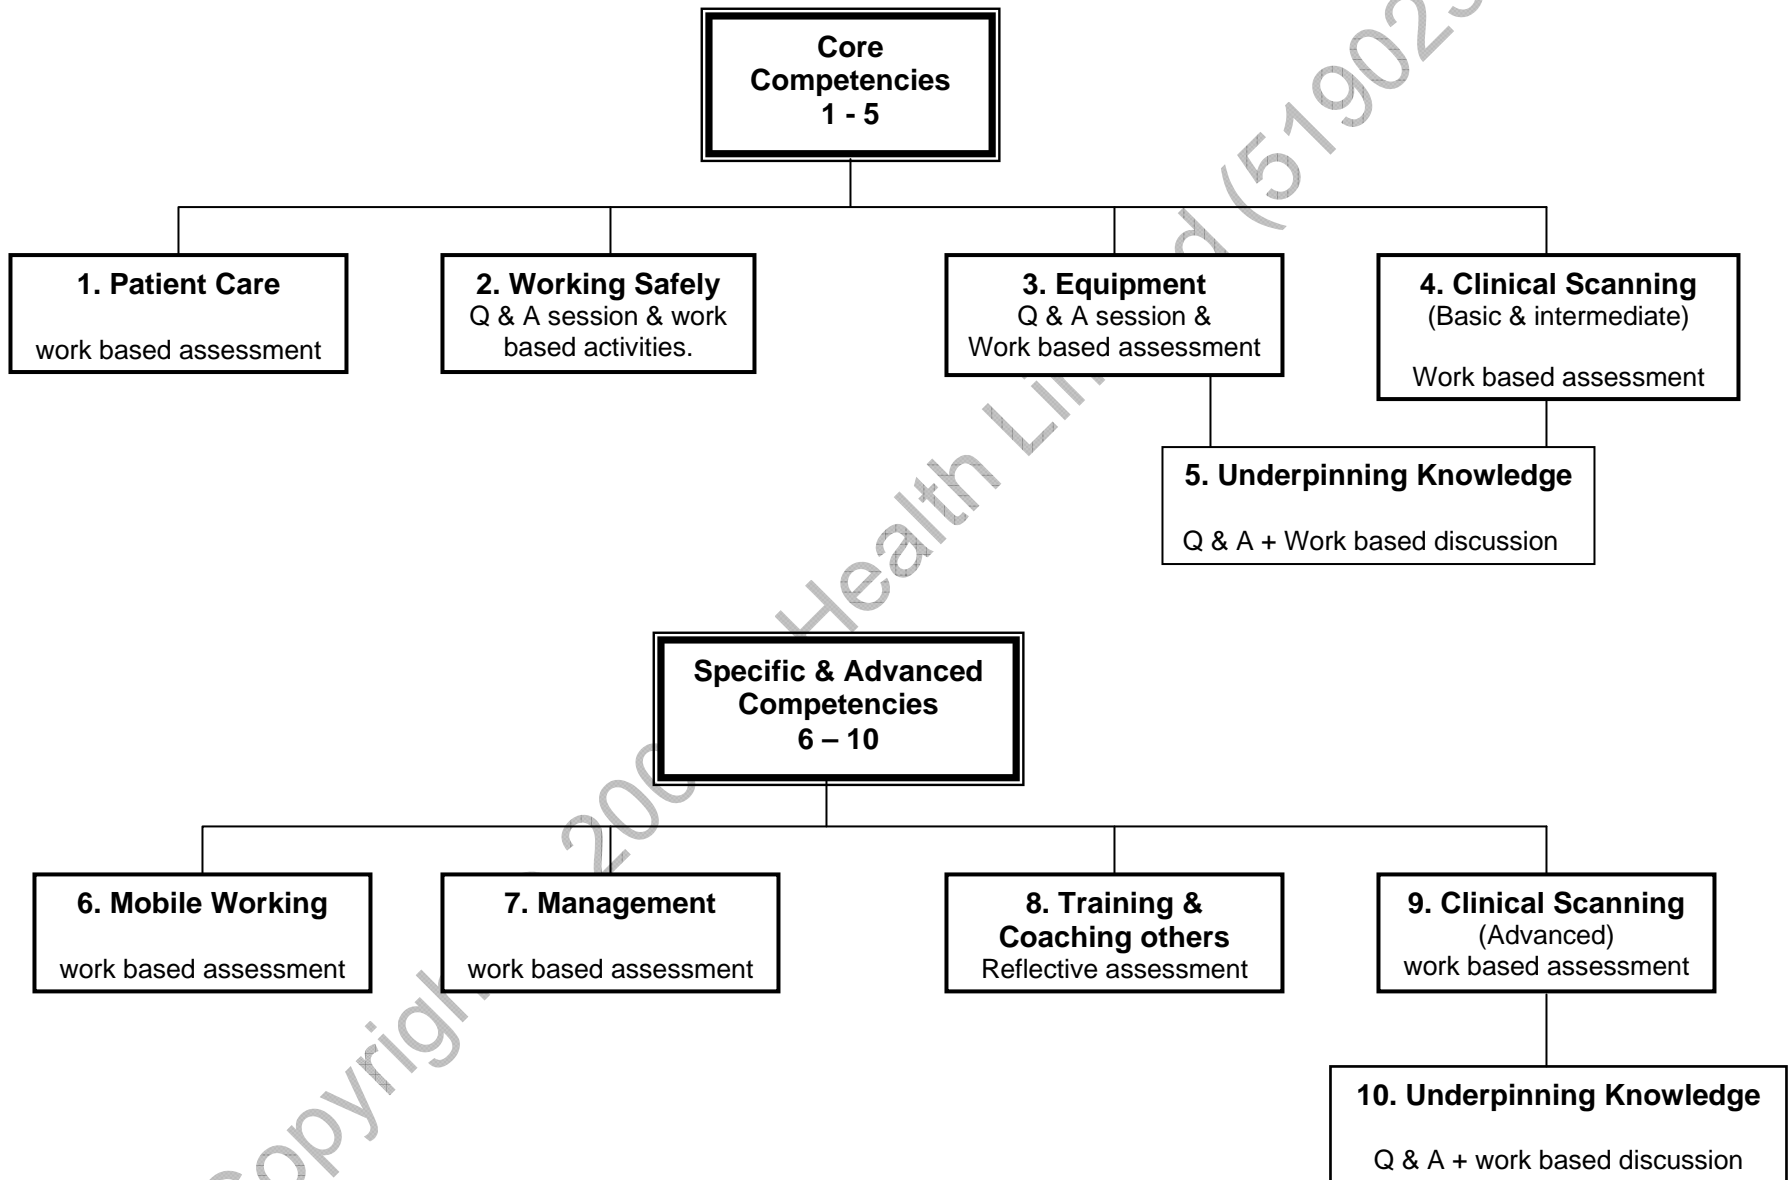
Core Competencies 1 - 5

1. Patient Care

work based assessment

2. Working Safely
Q & A session & work based activities.

3. Equipment
Q & A session & Work based assessment

4. Clinical Scanning
(Basic & intermediate)

Work based assessment

5. Underpinning Knowledge

Q & A + Work based discussion

Specific & Advanced Competencies 6 – 10

6. Mobile Working

work based assessment

7. Management

work based assessment

8. Training & Coaching others
Reflective assessment

9. Clinical Scanning
(Advanced)
work based assessment

10. Underpinning Knowledge

Q & A + work based discussion

Copyright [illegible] 200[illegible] Health Li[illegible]d (51902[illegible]